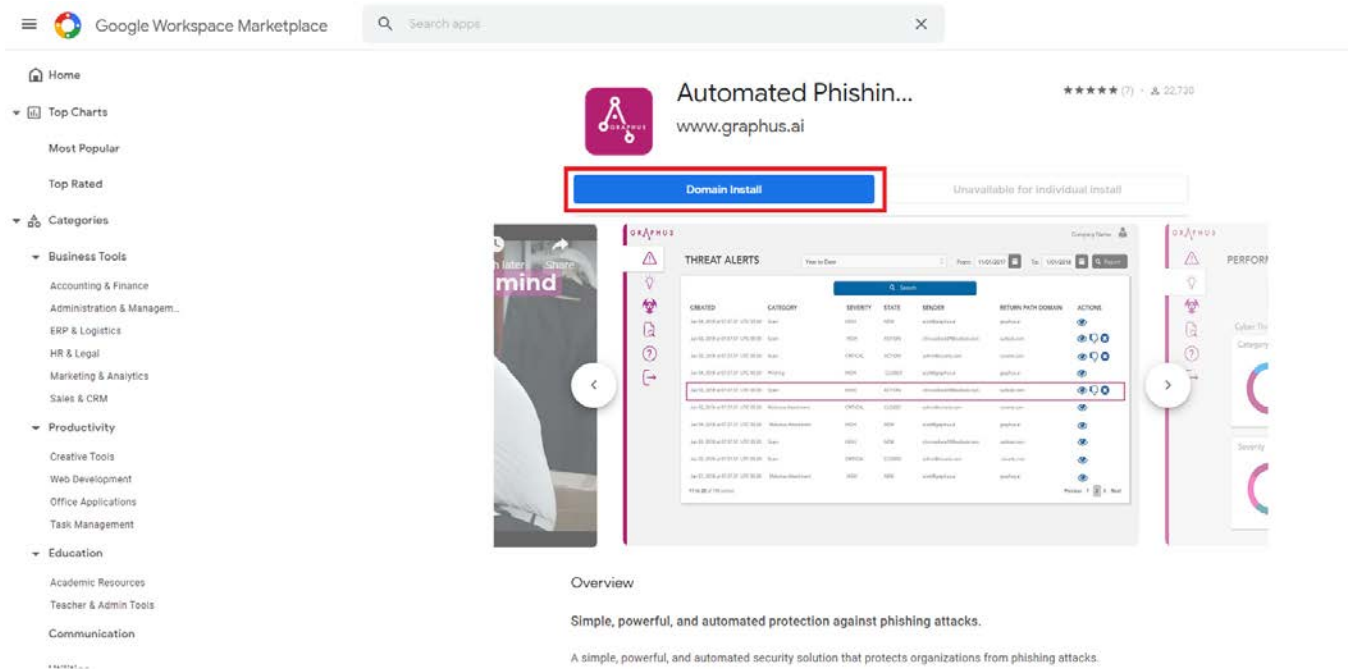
Google Workspace Marketplace

Search apps

Home

Top Charts

Most Popular

Top Rated

Categories

Business Tools

Accounting & Finance

Administration & Managem...

ERP & Logistics

HR & Legal

Marketing & Analytics

Sales & CRM

Productivity

Creative Tools

Web Development

Office Applications

Task Management

Education

Academic Resources

Teacher & Admin Tools

Communication

Automated Phishin...

www.graphus.ai

★★★★★ (7) · 22,720

Domain Install

Unavailable for individual install

h later Share

mind

GRAPHUS

THREAT ALERTS

Year to Date

From 11/01/2017 To 10/1/2018

Search

CREATED CATEGORY SEVERITY STATE SENDER RETURN PATH DOMAIN ACTIONS

GRAPHUS

PERFORM

Overview

Simple, powerful, and automated protection against phishing attacks.

A simple, powerful, and automated security solution that protects organizations from phishing attacks.